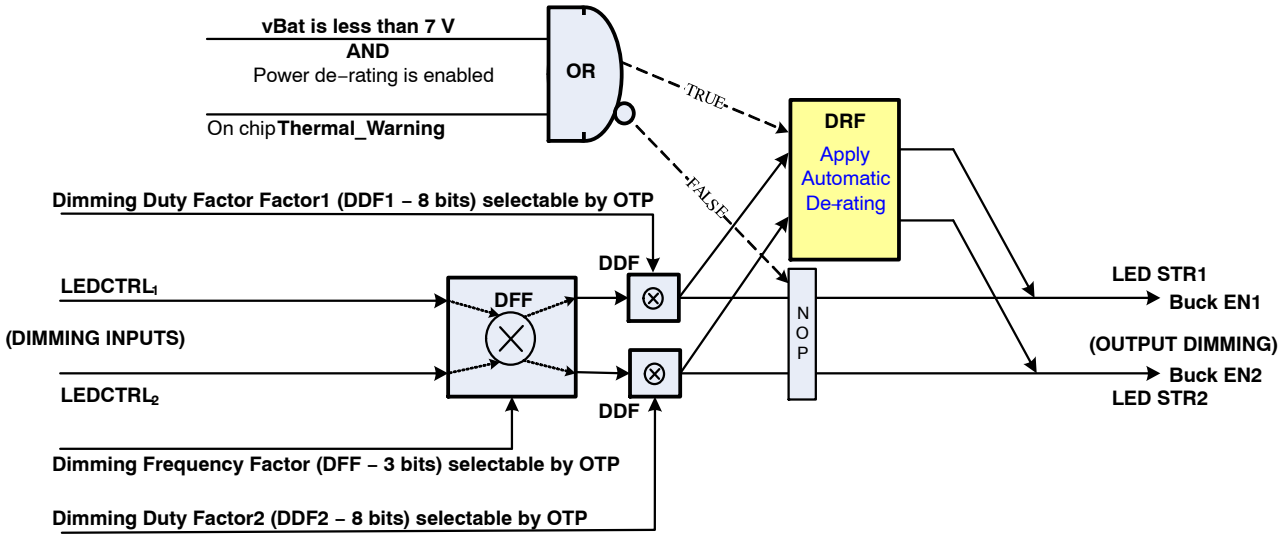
vBat is less than 7 V
AND
Power de−rating is enabled

On chip Thermal_Warning

OR

TRUE

FALSE

DRF
Apply Automatic De-rating

Dimming Duty Factor Factor1 (DDF1 − 8 bits) selectable by OTP

DDF

LEDCTRL$_1$

DFF

(DIMMING INPUTS)

LEDCTRL$_2$

DDF

N O P

LED STR1
Buck EN1

(OUTPUT DIMMING)
Buck EN2
LED STR2

Dimming Frequency Factor (DFF − 3 bits) selectable by OTP

Dimming Duty Factor2 (DDF2 − 8 bits) selectable by OTP